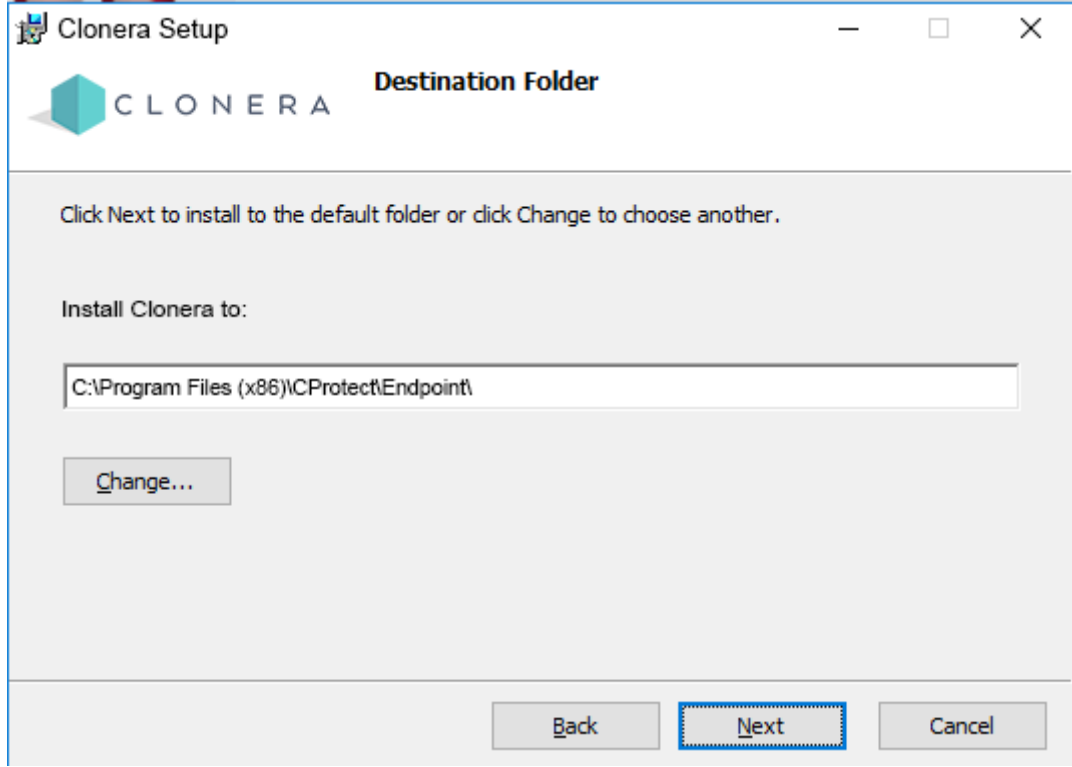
Clonera Setup

CLONERA

Destination Folder

Click Next to install to the default folder or click Change to choose another.

Install Clonera to:

C:\Program Files (x86)\CProtect\Endpoint\

Change...

Back

Next

Cancel